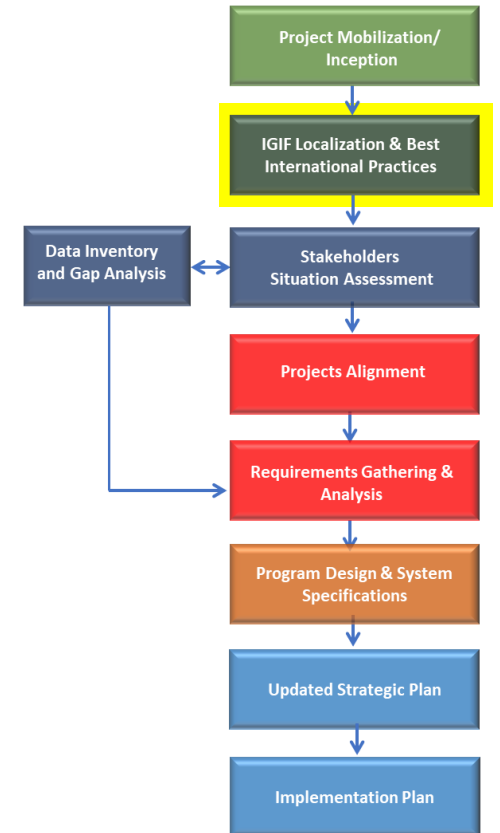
Project Mobilization/ Inception

IGIF Localization & Best International Practices

Data Inventory and Gap Analysis

Stakeholders Situation Assessment

Projects Alignment

Requirements Gathering & Analysis

Program Design & System Specifications

Updated Strategic Plan

Implementation Plan